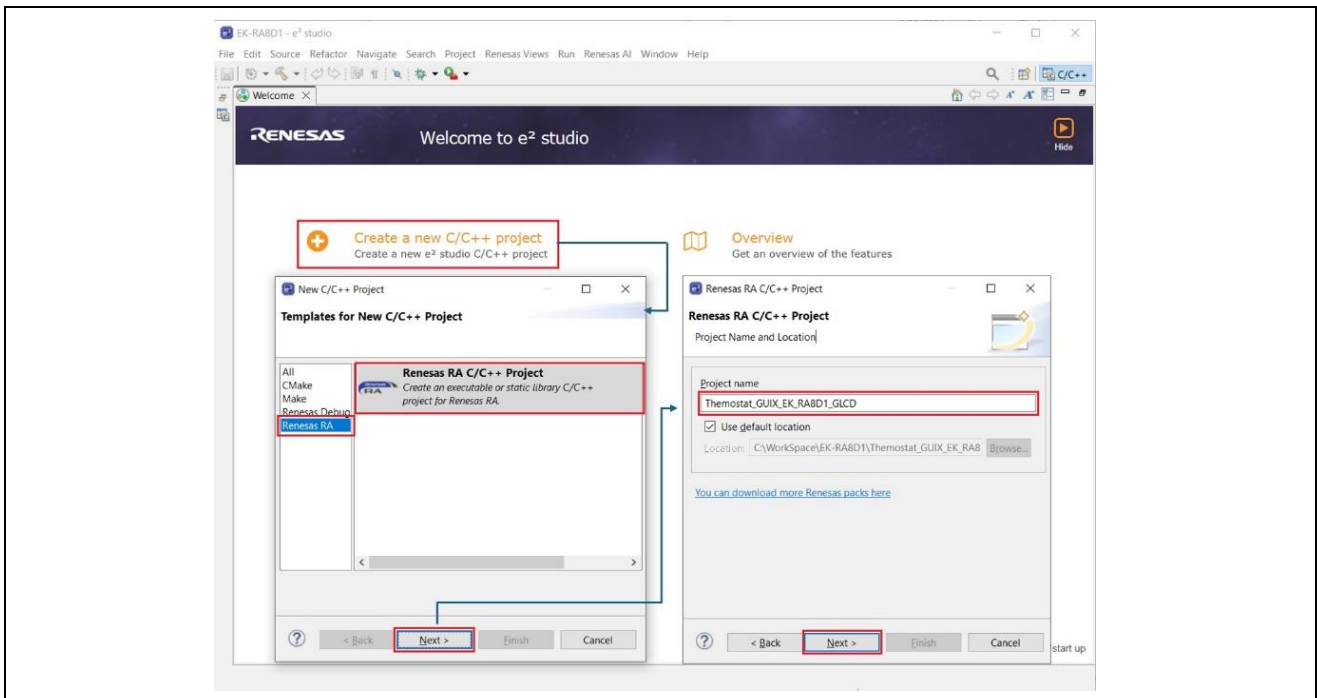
EK-RA8D1 - e² studio

File Edit Source Refactor Navigate Search Project Renesas Views Run Renesas AI Window Help

C/C++

Welcome ×

RENESAS

Welcome to e² studio

Hide

Create a new C/C++ project
Create a new e² studio C/C++ project

Overview
Get an overview of the features

New C/C++ Project

Templates for New C/C++ Project

All
CMake
Make
Renesas Debug
Renesas RA

Renesas RA C/C++ Project
Create an executable or static library C/C++ project for Renesas RA.

< Back | Next > | Finish | Cancel

Renesas RA C/C++ Project

Renesas RA C/C++ Project
Project Name and Location

Project name
Themostat_GUIX_EK_RA8D1_GLCD

Use default location

Location: C:\WorkSpace\EK-RA8D1\Themostat_GUIX_EK_RA8 Browse...

You can download more Renesas packs here

< Back | Next > | Finish | Cancel

start up